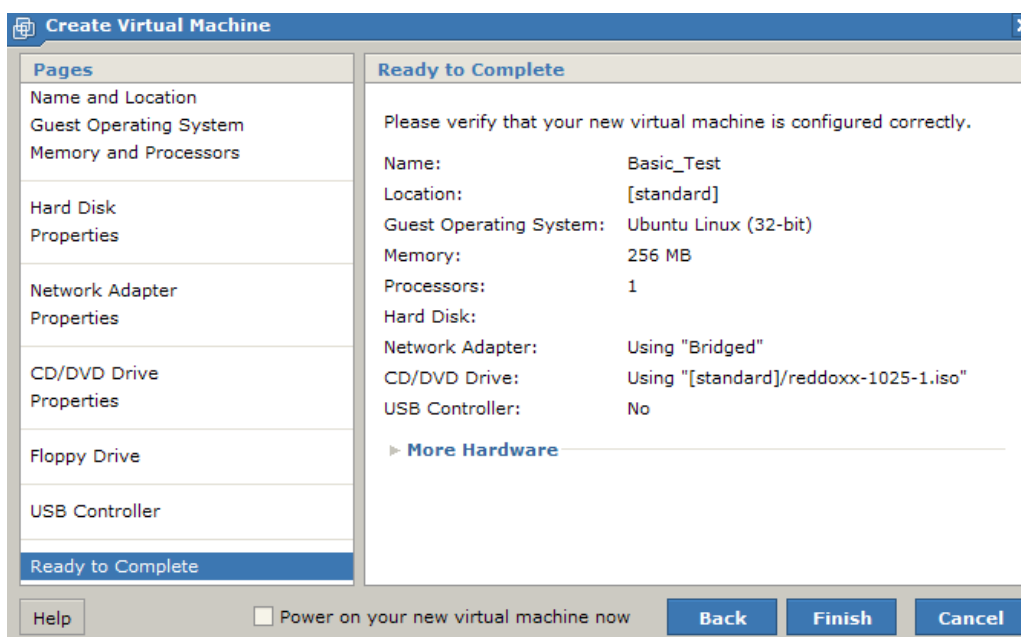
Create Virtual Machine

Pages

Name and Location
Guest Operating System
Memory and Processors

Hard Disk
Properties

Network Adapter
Properties

CD/DVD Drive
Properties

Floppy Drive

USB Controller

Ready to Complete

Ready to Complete

Please verify that your new virtual machine is configured correctly.

| | |
|---|---|
| Name: | Basic_Test |
| Location: | [standard] |
| Guest Operating System: | Ubuntu Linux (32-bit) |
| Memory: | 256 MB |
| Processors: | 1 |
| Hard Disk: | |
| Network Adapter: | Using "Bridged" |
| CD/DVD Drive: | Using "[standard]/reddoxx-1025-1.iso" |
| USB Controller: | No |

More Hardware

Help

Power on your new virtual machine now

Back

Finish

Cancel